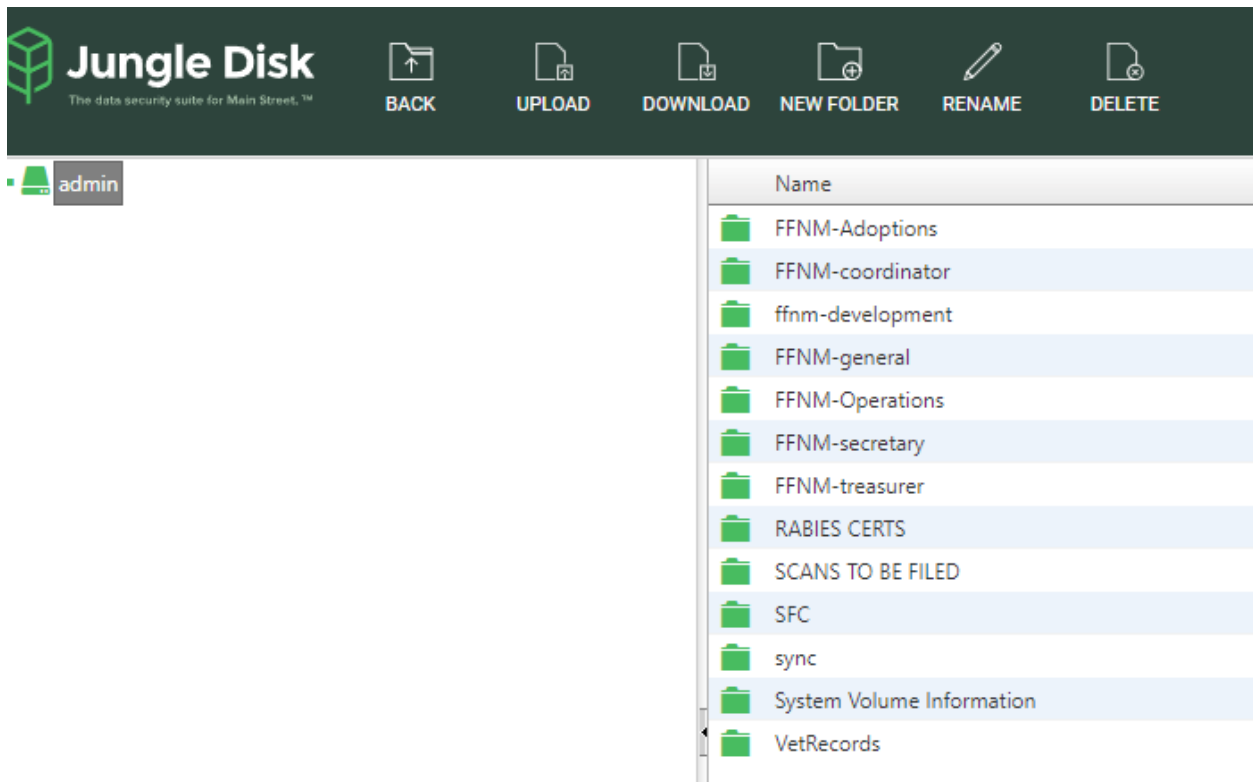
Jungle Disk
The data security suite for Main Street.™

BACK
UPLOAD
DOWNLOAD
NEW FOLDER
RENAME
DELETE

admin

Name
FFNM-Adoptions
FFNM-coordinator
ffnm-development
FFNM-general
FFNM-Operations
FFNM-secretary
FFNM-treasurer
RABIES CERTS
SCANS TO BE FILED
SFC
sync
System Volume Information
VetRecords